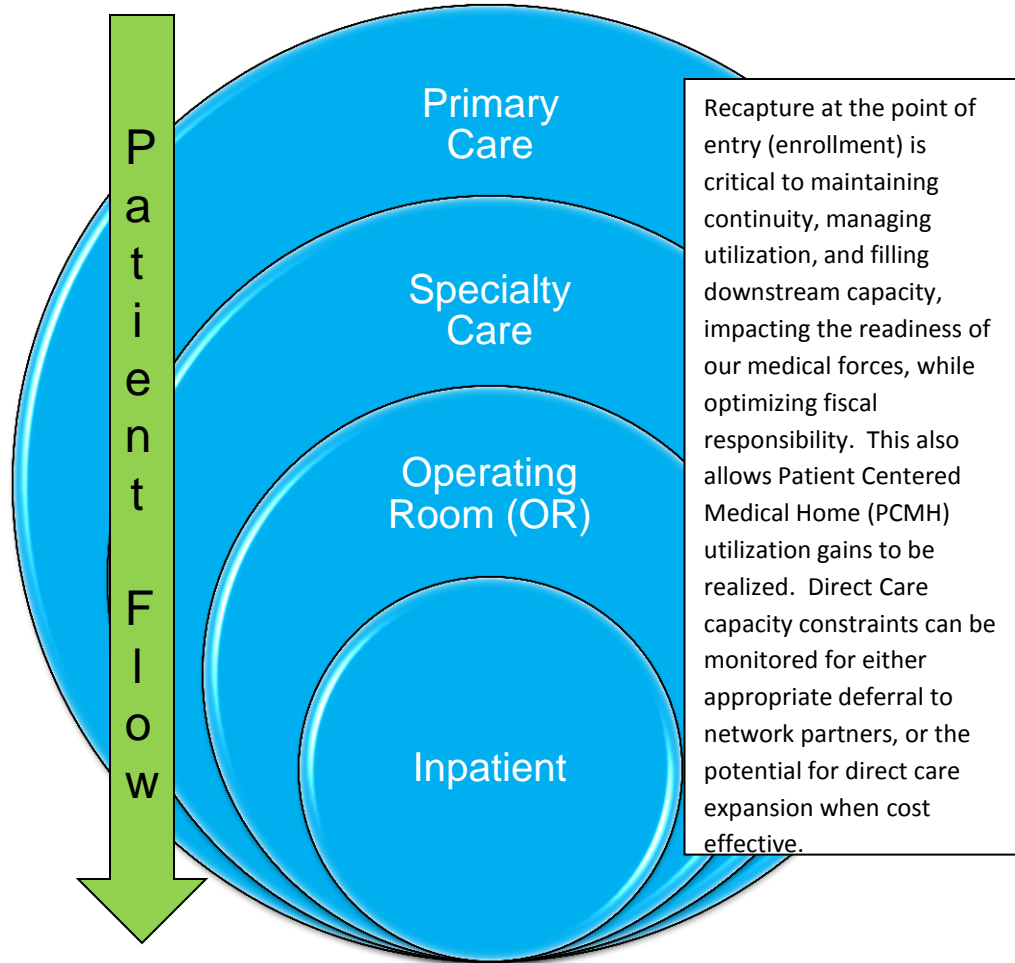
Patient Flow

Primary Care

Specialty Care

Operating Room (OR)

Inpatient

Recapture at the point of entry (enrollment) is critical to maintaining continuity, managing utilization, and filling downstream capacity, impacting the readiness of our medical forces, while optimizing fiscal responsibility. This also allows Patient Centered Medical Home (PCMH) utilization gains to be realized. Direct Care capacity constraints can be monitored for either appropriate deferral to network partners, or the potential for direct care expansion when cost effective.